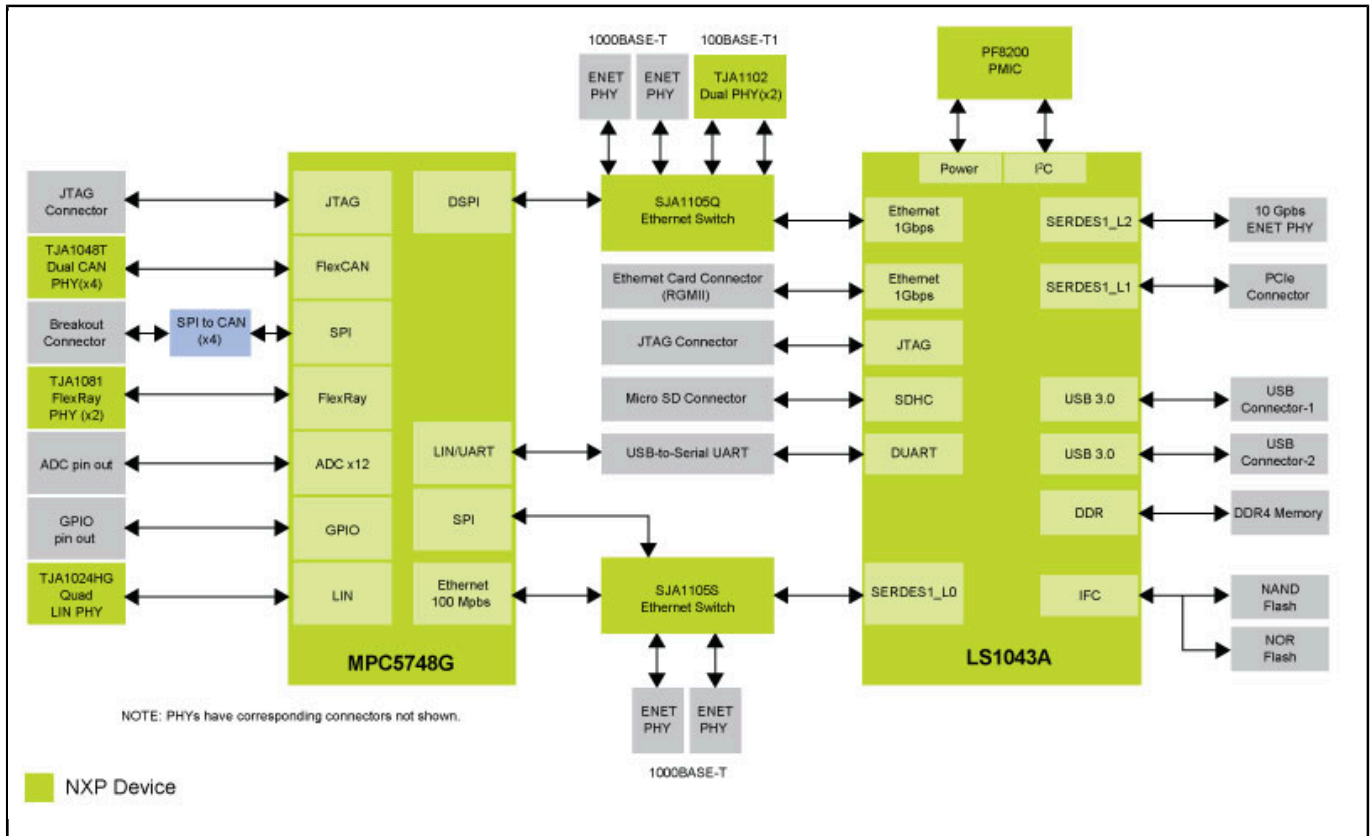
1000BASE-T

100BASE-T1

ENET PHY

ENET PHY

TJA1102 Dual PHY(x2)

PF8200 PMIC

Power

I$^2$C

JTAG Connector

TJA1048T Dual CAN PHY(x4)

Breakout Connector

SPI to CAN (x4)

TJA1081 FlexRay PHY (x2)

ADC pin out

GPIO pin out

TJA1024HG Quad LIN PHY

JTAG

FlexCAN

SPI

FlexRay

ADC x12

GPIO

LIN

DSPI

LIN/UART

SPI

Ethernet 100 Mpbs

MPC5748G

SJA1105Q Ethernet Switch

Ethernet Card Connector (RGMII)

JTAG Connector

Micro SD Connector

USB-to-Serial UART

SJA1105S Ethernet Switch

ENET PHY

ENET PHY

1000BASE-T

Ethernet 1Gbps

Ethernet 1Gbps

JTAG

SDHC

DUART

SERDES1_L0

SERDES1_L2

SERDES1_L1

USB 3.0

USB 3.0

DDR

IFC

LS1043A

10 Gpbs ENET PHY

PCIe Connector

USB Connector-1

USB Connector-2

DDR4 Memory

NAND Flash

NOR Flash

NOTE: PHYs have corresponding connectors not shown.

NXP Device